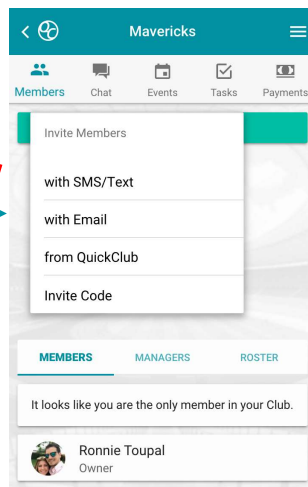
Mavericks

Members
Chat
Events
Tasks
Payments

Invite Members

with SMS/Text

with Email

from QuickClub

Invite Code

MEMBERS
MANAGERS
ROSTER

It looks like you are the only member in your Club.

Ronnie Toupal
Owner